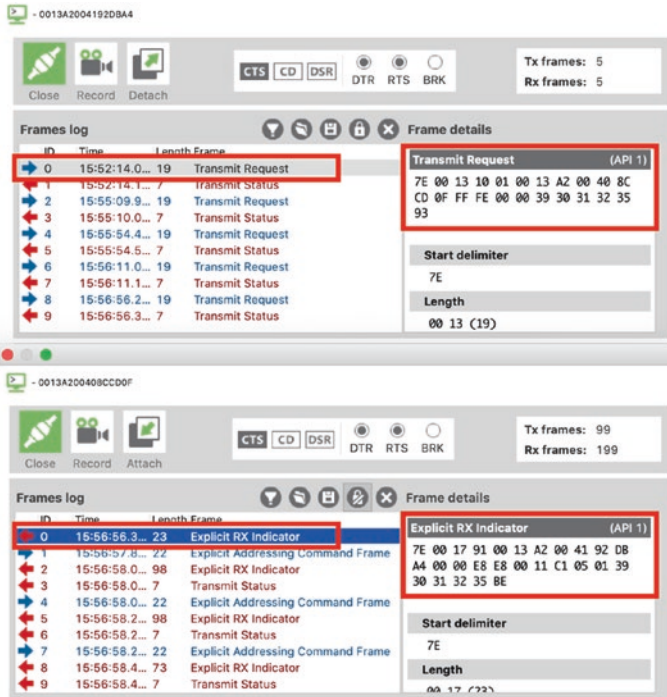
- 0013A2004192D8A4

Close Record Detach

CTS CD DSR DTR RTS BRK

Tx frames: 5
Rx frames: 5

Frames log

Frame details

| ID | Time | Length | Frame |
|---|---|---|---|
| 0 | 15:52:14.0... | 19 | Transmit Request |
| 1 | 15:52:14.1... | 7 | Transmit Status |
| 2 | 15:55:09.9... | 19 | Transmit Request |
| 3 | 15:55:10.0... | 7 | Transmit Status |
| 4 | 15:55:54.4... | 19 | Transmit Request |
| 5 | 15:55:54.5... | 7 | Transmit Status |
| 6 | 15:56:11.0... | 19 | Transmit Request |
| 7 | 15:56:11.1... | 7 | Transmit Status |
| 8 | 15:56:56.2... | 19 | Transmit Request |
| 9 | 15:56:56.3... | 7 | Transmit Status |

Transmit Request (API 1)

7E 00 13 10 01 00 13 A2 00 40 8C CD 0F FF FE 00 00 39 30 31 32 35 93

Start delimiter
7E

Length
00 13 (19)

- 0013A200408CCD0F

Close Record Attach

CTS CD DSR DTR RTS BRK

Tx frames: 99
Rx frames: 199

Frames log

Frame details

| ID | Time | Length | Frame |
|---|---|---|---|
| 0 | 15:56:56.3... | 23 | Explicit RX Indicator |
| 1 | 15:56:57.8... | 22 | Explicit Addressing Command Frame |
| 2 | 15:56:58.0... | 98 | Explicit RX Indicator |
| 3 | 15:56:58.0... | 7 | Transmit Status |
| 4 | 15:56:58.0... | 22 | Explicit Addressing Command Frame |
| 5 | 15:56:58.2... | 98 | Explicit RX Indicator |
| 6 | 15:56:58.2... | 7 | Transmit Status |
| 7 | 15:56:58.2... | 22 | Explicit Addressing Command Frame |
| 8 | 15:56:58.4... | 73 | Explicit RX Indicator |
| 9 | 15:56:58.4... | 7 | Transmit Status |

Explicit RX Indicator (API 1)

7E 00 17 91 00 13 A2 00 41 92 D8 A4 00 00 E8 E8 00 11 C1 05 01 39 30 31 32 35 BE

Start delimiter
7E

Length
00 17 (23)